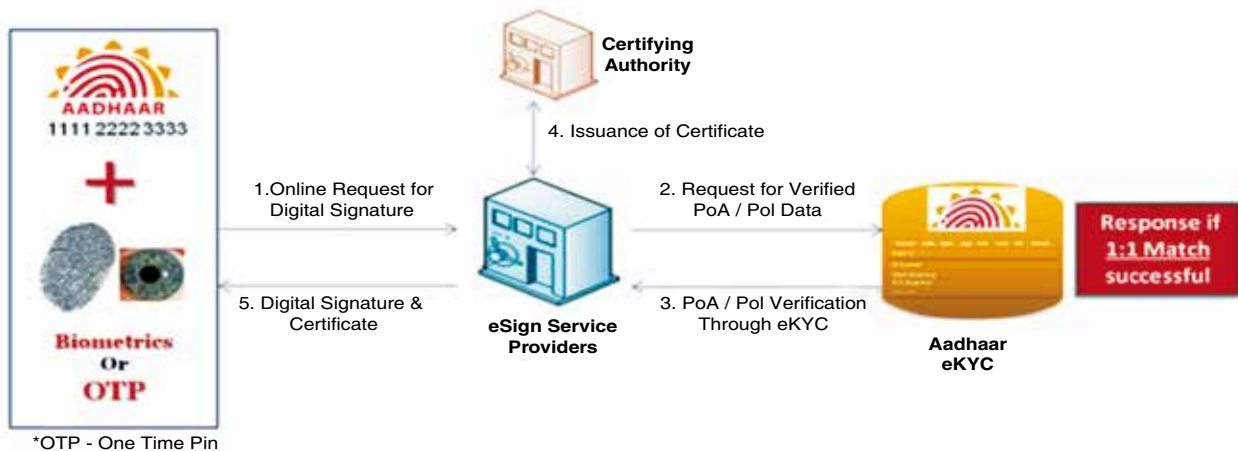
AADHAAR
1111 2222 3333

+

Biometrics
Or
OTP

*OTP - One Time Pin

Certifying Authority

4. Issuance of Certificate

1.Online Request for Digital Signature

5. Digital Signature & Certificate

eSign Service Providers

2. Request for Verified PoA / PoI Data

3. PoA / PoI Verification Through eKYC

Aadhaar eKYC

Response if 1:1 Match successful